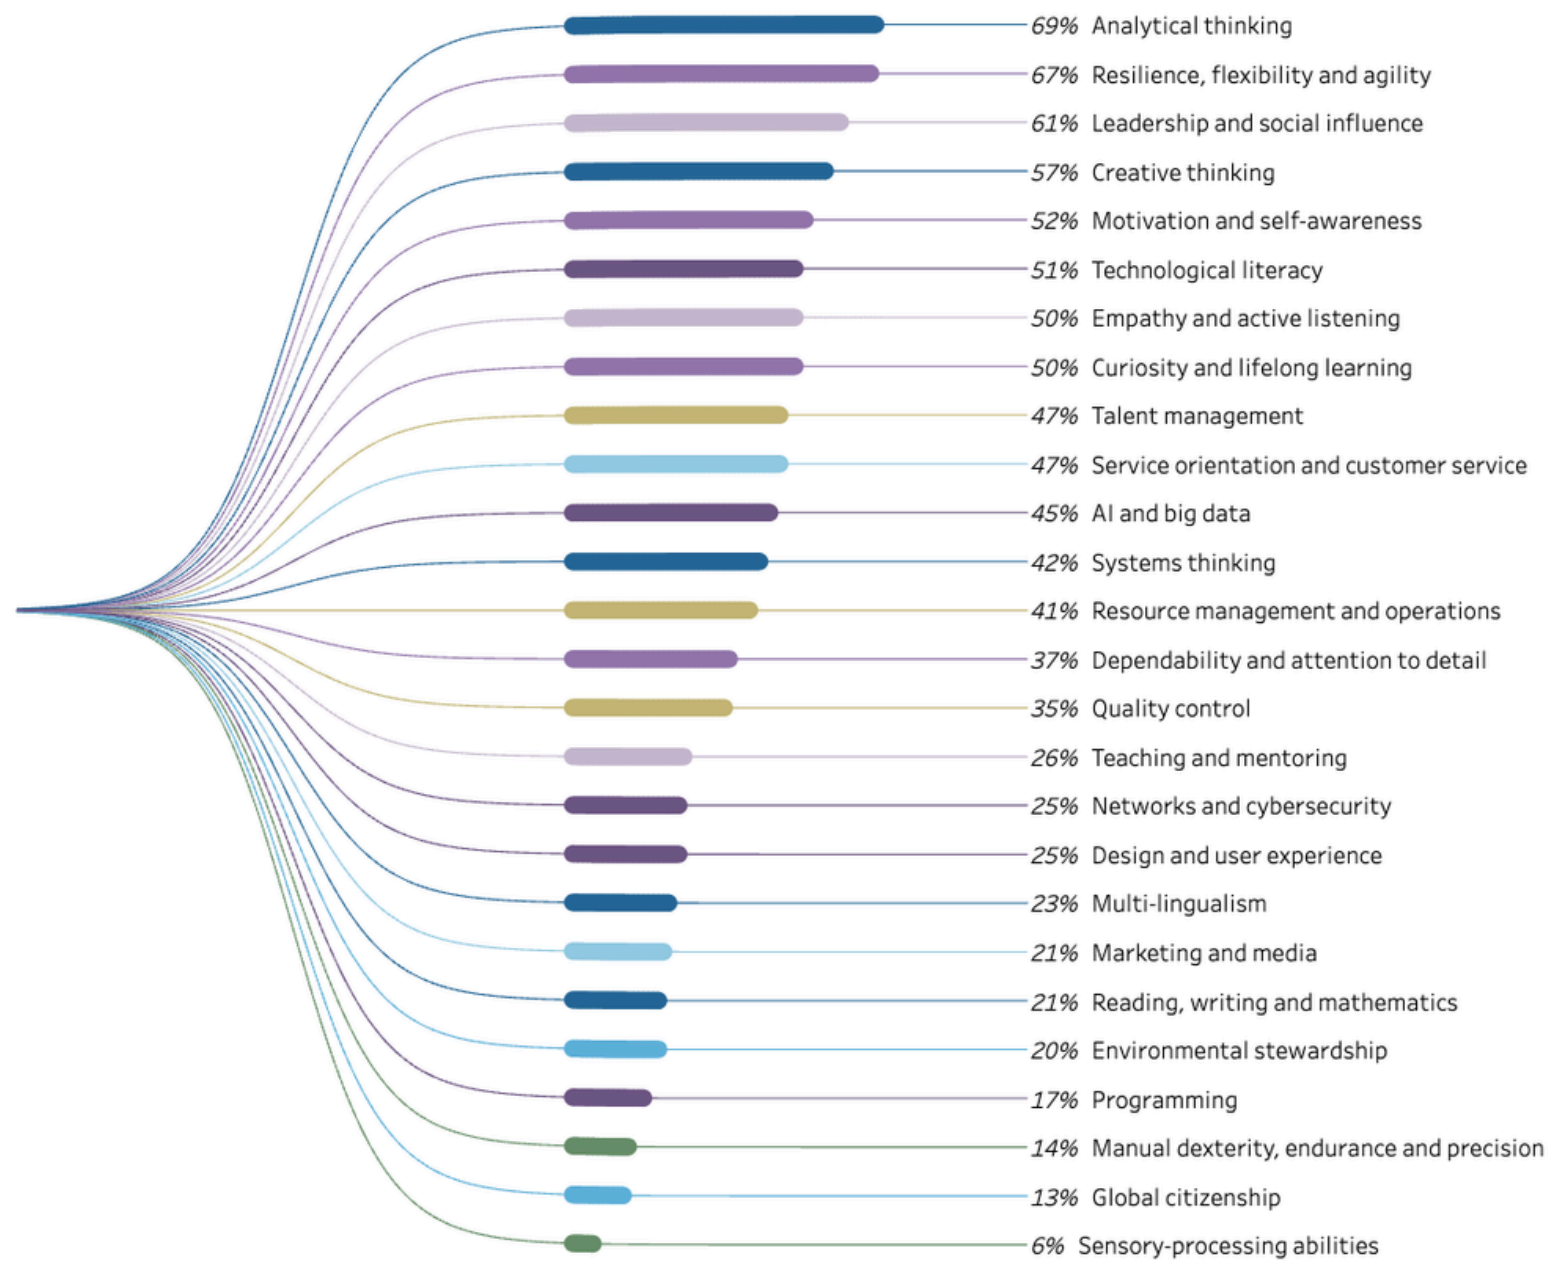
69% Analytical thinking
67% Resilience, flexibility and agility
61% Leadership and social influence
57% Creative thinking
52% Motivation and self-awareness
51% Technological literacy
50% Empathy and active listening
50% Curiosity and lifelong learning
47% Talent management
47% Service orientation and customer service
45% AI and big data
42% Systems thinking
41% Resource management and operations
37% Dependability and attention to detail
35% Quality control
26% Teaching and mentoring
25% Networks and cybersecurity
25% Design and user experience
23% Multi-lingualism
21% Marketing and media
21% Reading, writing and mathematics
20% Environmental stewardship
17% Programming
14% Manual dexterity, endurance and precision
13% Global citizenship
6% Sensory-processing abilities